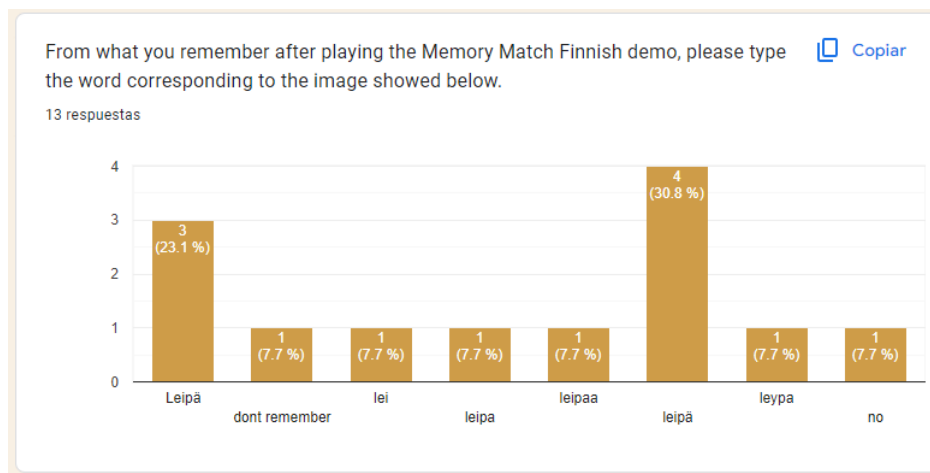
From what you remember after playing the Memory Match Finnish demo, please type the word corresponding to the image showed below.

Copiar

13 respuestas

| Answer | Count | Percentage |
|---|---|---|
| Leipä | 3 | (23.1 %) |
| dont remember | 1 | (7.7 %) |
| lei | 1 | (7.7 %) |
| leipa | 1 | (7.7 %) |
| leipaa | 1 | (7.7 %) |
| leipä | 4 | (30.8 %) |
| leypa | 1 | (7.7 %) |
| no | 1 | (7.7 %) |

4
3
2
1
0